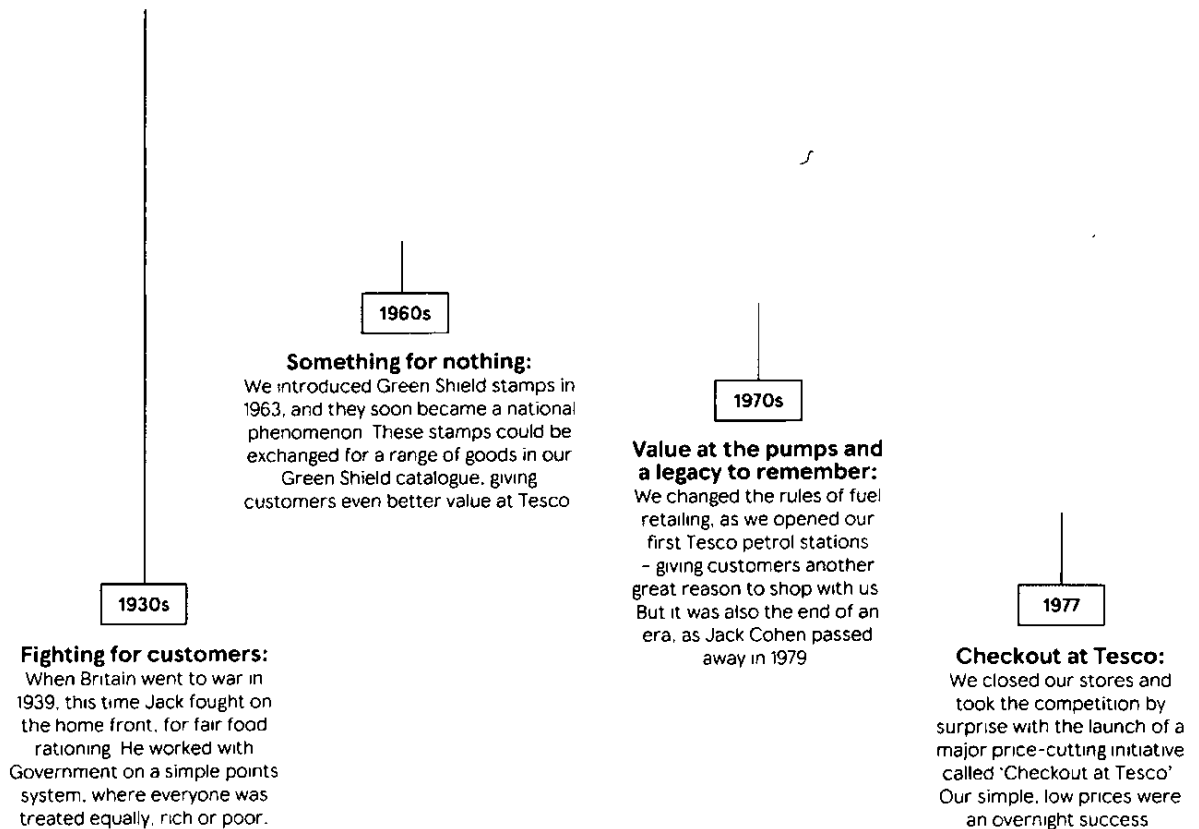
1960s

**Something for nothing:**
We introduced Green Shield stamps in 1963, and they soon became a national phenomenon These stamps could be exchanged for a range of goods in our Green Shield catalogue, giving customers even better value at Tesco

1970s

**Value at the pumps and a legacy to remember:**
We changed the rules of fuel retailing, as we opened our first Tesco petrol stations – giving customers another great reason to shop with us But it was also the end of an era, as Jack Cohen passed away in 1979

1930s

**Fighting for customers:**
When Britain went to war in 1939, this time Jack fought on the home front, for fair food rationing He worked with Government on a simple points system, where everyone was treated equally, rich or poor.

1977

**Checkout at Tesco:**
We closed our stores and took the competition by surprise with the launch of a major price-cutting initiative called 'Checkout at Tesco' Our simple, low prices were an overnight success